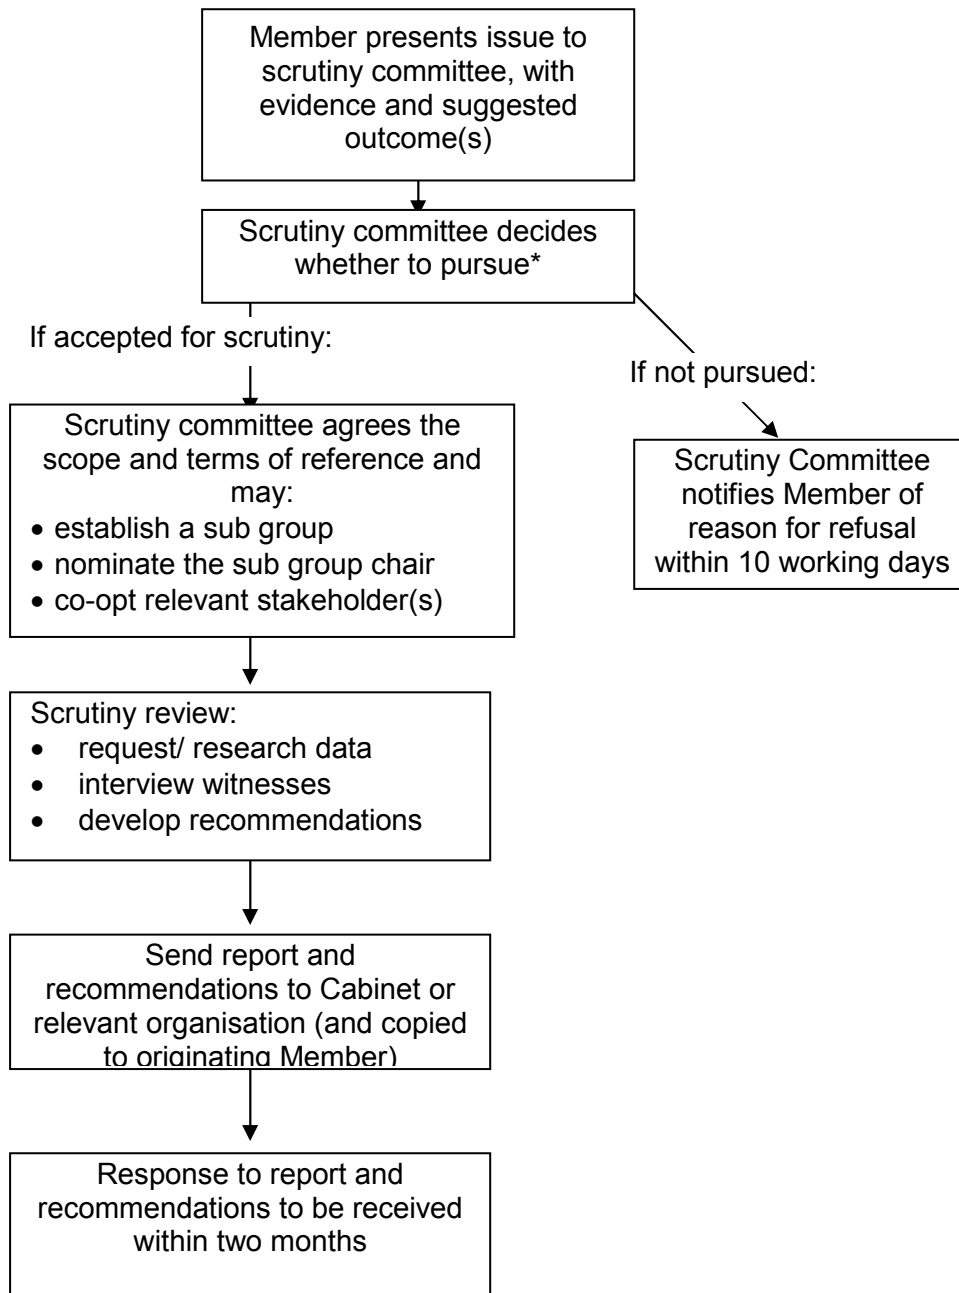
Member presents issue to scrutiny committee, with evidence and suggested outcome(s)

Scrutiny committee decides whether to pursue*

If accepted for scrutiny:

Scrutiny committee agrees the scope and terms of reference and may:
• establish a sub group
• nominate the sub group chair
• co-opt relevant stakeholder(s)

If not pursued:

Scrutiny Committee notifies Member of reason for refusal within 10 working days

Scrutiny review:
• request/ research data
• interview witnesses
• develop recommendations

Send report and recommendations to Cabinet or relevant organisation (and copied to originating Member)

Response to report and recommendations to be received within two months